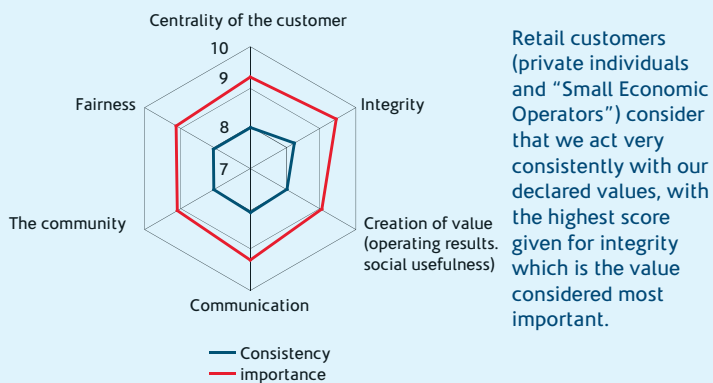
Centrality of the customer

10

9

8

7

Integrity

Fairness

The community

Creation of value (operating results. social usefulness)

Communication

Consistency
importance

Retail customers (private individuals and “Small Economic Operators”) consider that we act very consistently with our declared values, with the highest score given for integrity which is the value considered most important.